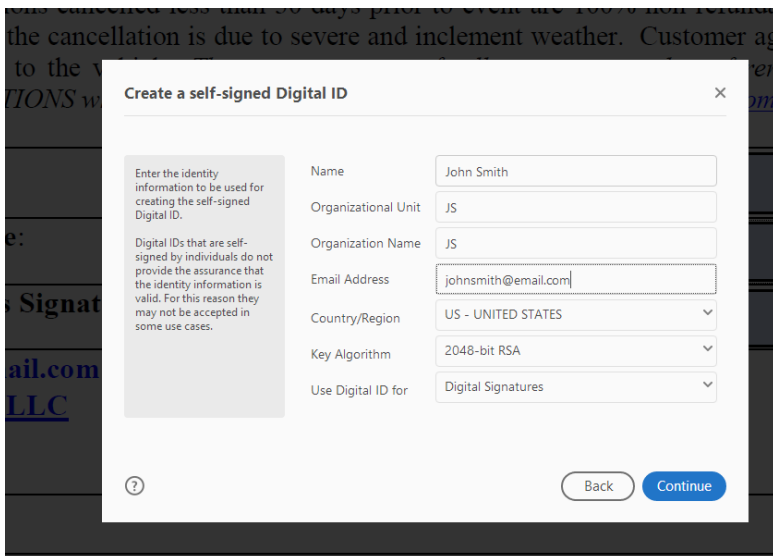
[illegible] cancelled less than 30 days prior to event are 100% non-refund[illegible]
the cancellation is due to severe and inclement weather. Customer ag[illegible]
to the v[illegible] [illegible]
TIONS w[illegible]

e:

Signat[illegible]

ail.com
LLC

Create a self-signed Digital ID

×

Enter the identity information to be used for creating the self-signed Digital ID.

Digital IDs that are self-signed by individuals do not provide the assurance that the identity information is valid. For this reason they may not be accepted in some use cases.

| | |
|---|---|
| Name | John Smith |
| Organizational Unit | JS |
| Organization Name | JS |
| Email Address | johnsmith@email.com |
| Country/Region | US - UNITED STATES |
| Key Algorithm | 2048-bit RSA |
| Use Digital ID for | Digital Signatures |

?

Back

Continue